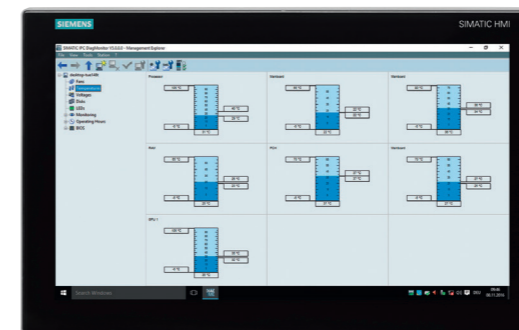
SIEMENS

SIMATIC HMI

SIMATIC IPC DiagMonitor V5.0.0.0 - Management Explorer

File View Tools Station

Fans
Temperatures
Voltages
Disks
LEDs
Monitoring
Operating Hours
BIOS

Processor

Mainboard

Mainboard

Riser

PCH

Mainboard

DPU 1

Search Windows